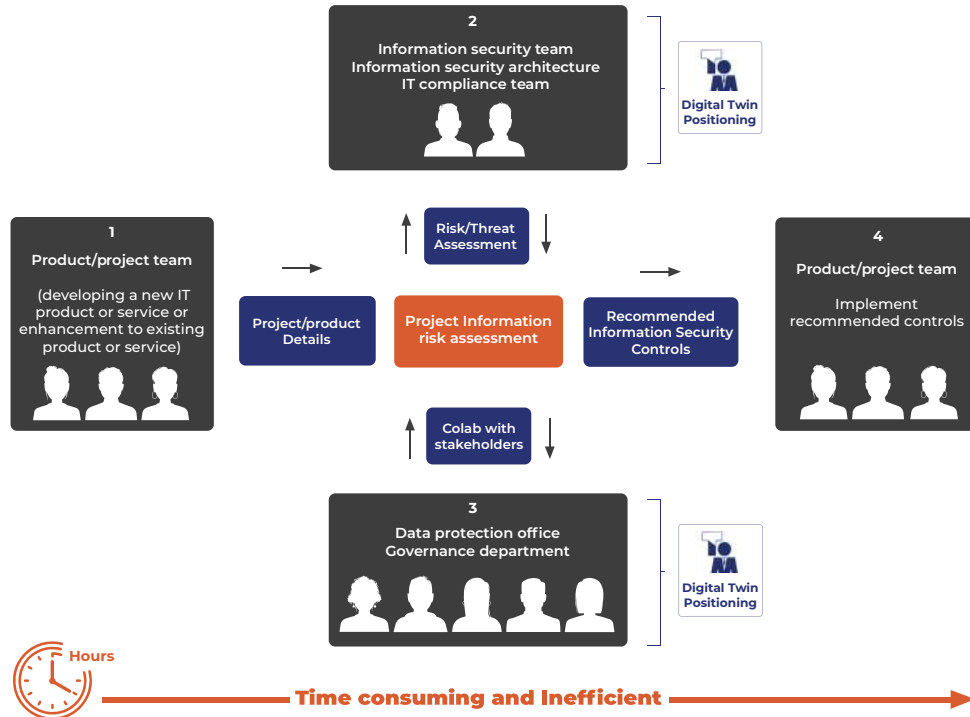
2
Information security team
Information security architecture
IT compliance team

Digital Twin Positioning

1
Product/project team
(developing a new IT product or service or enhancement to existing product or service)

Risk/Threat Assessment

Project/product Details

Project Information risk assessment

Recommended Information Security Controls

4
Product/project team
Implement recommended controls

Colab with stakeholders

3
Data protection office
Governance department

Digital Twin Positioning

Hours

Time consuming and Inefficient